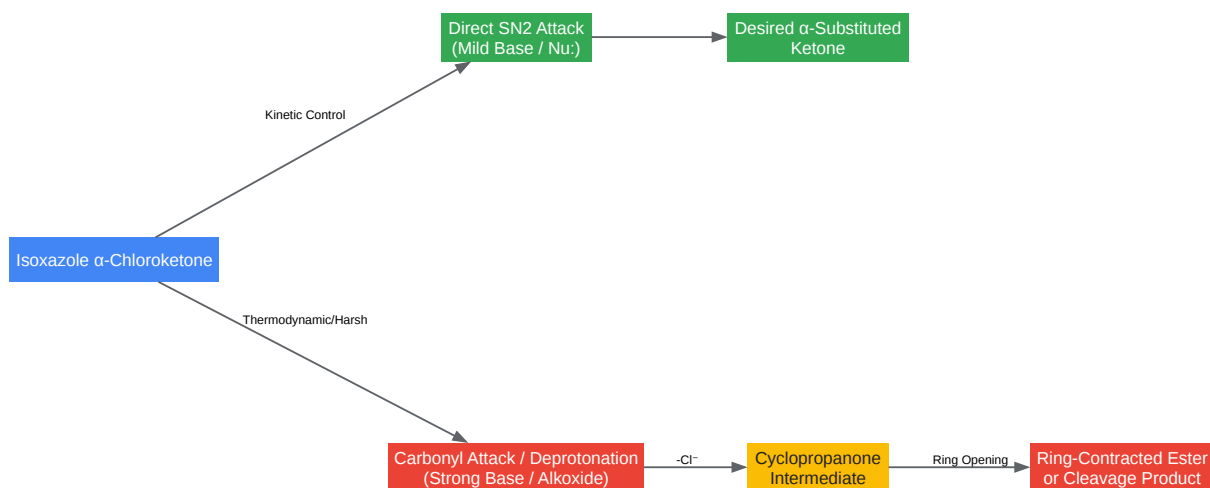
Direct SN2 Attack
(Mild Base / Nu:)

Desired α-Substituted Ketone

Kinetic Control

Isoxazole α-Chloroketone

Thermodynamic/Harsh

Carbonyl Attack / Deprotonation
(Strong Base / Alkoxide)

-Cl⁻

Cyclopropanone Intermediate

Ring Opening

Ring-Contracted Ester or Cleavage Product